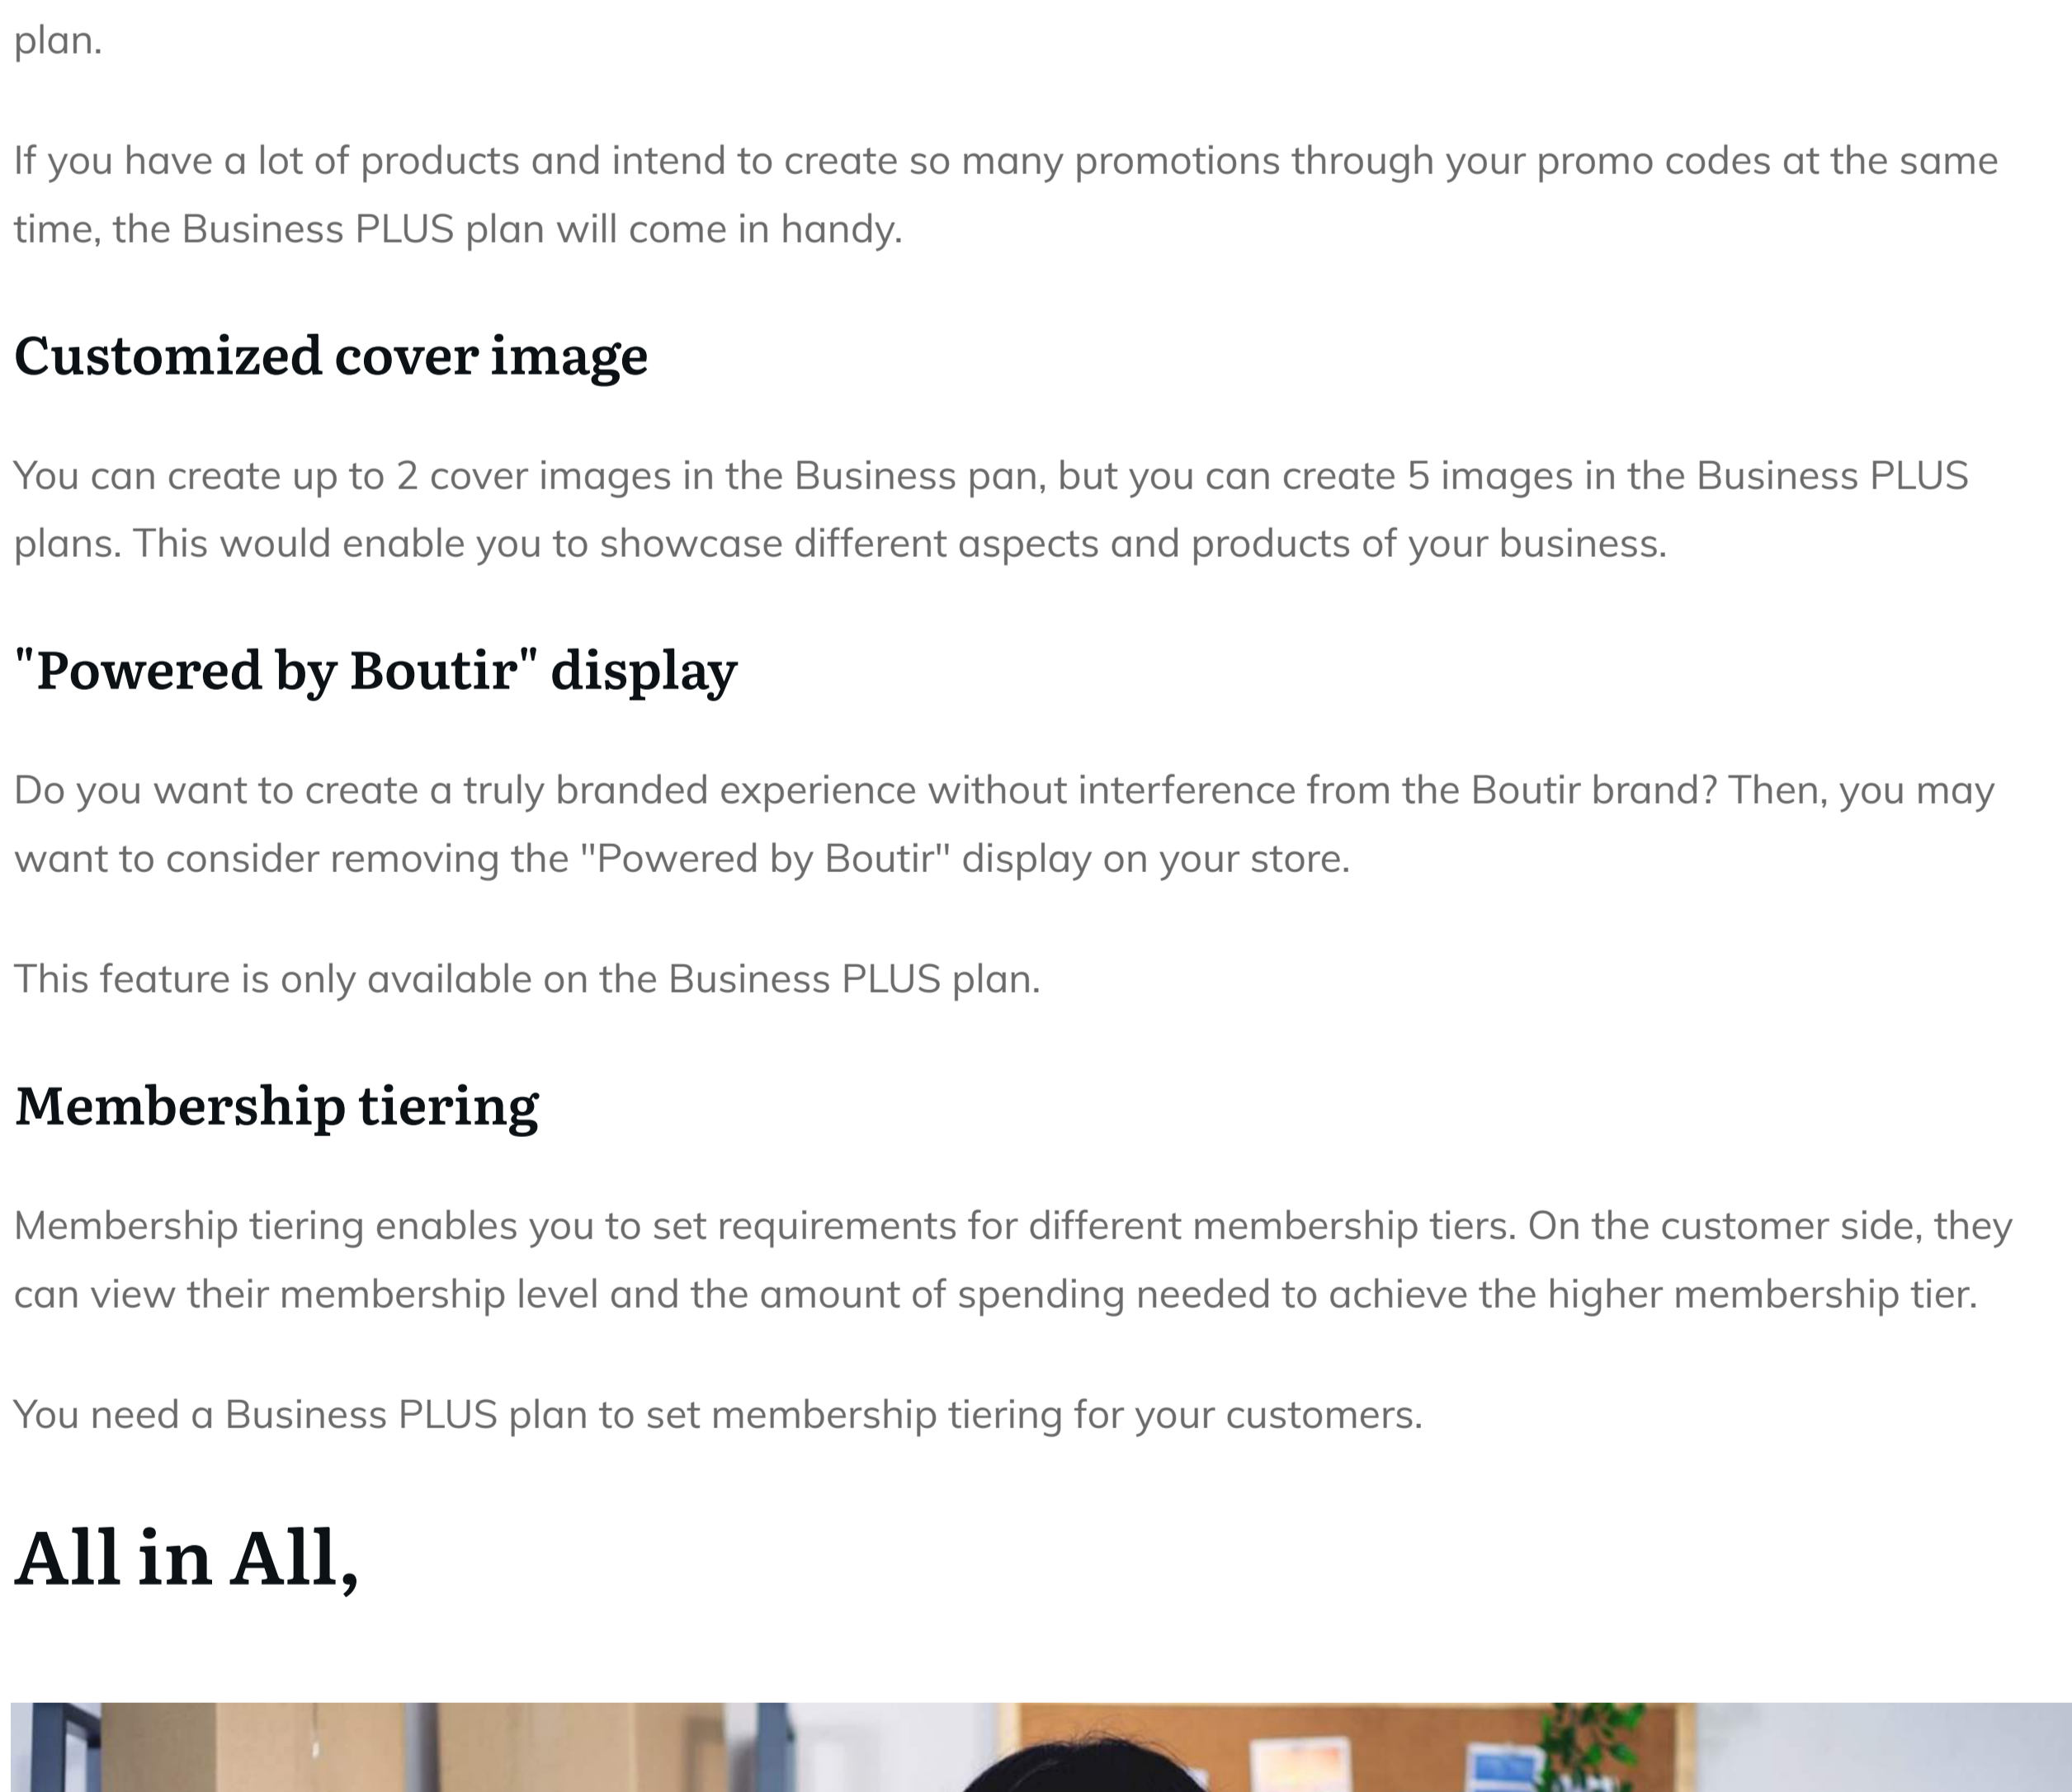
plan.

If you have a lot of products and intend to create so many promotions through your promo codes at the same time, the Business PLUS plan will come in handy.

Customized cover image

You can create up to 2 cover images in the Business pan, but you can create 5 images in the Business PLUS plans. This would enable you to showcase different aspects and products of your business.

"Powered by Boutir" display

Do you want to create a truly branded experience without interference from the Boutir brand? Then, you may want to consider removing the "Powered by Boutir" display on your store.

This feature is only available on the Business PLUS plan.

Membership tiering

Membership tiering enables you to set requirements for different membership tiers. On the customer side, they can view their membership level and the amount of spending needed to achieve the higher membership tier.

You need a Business PLUS plan to set membership tiering for your customers.

All in All,